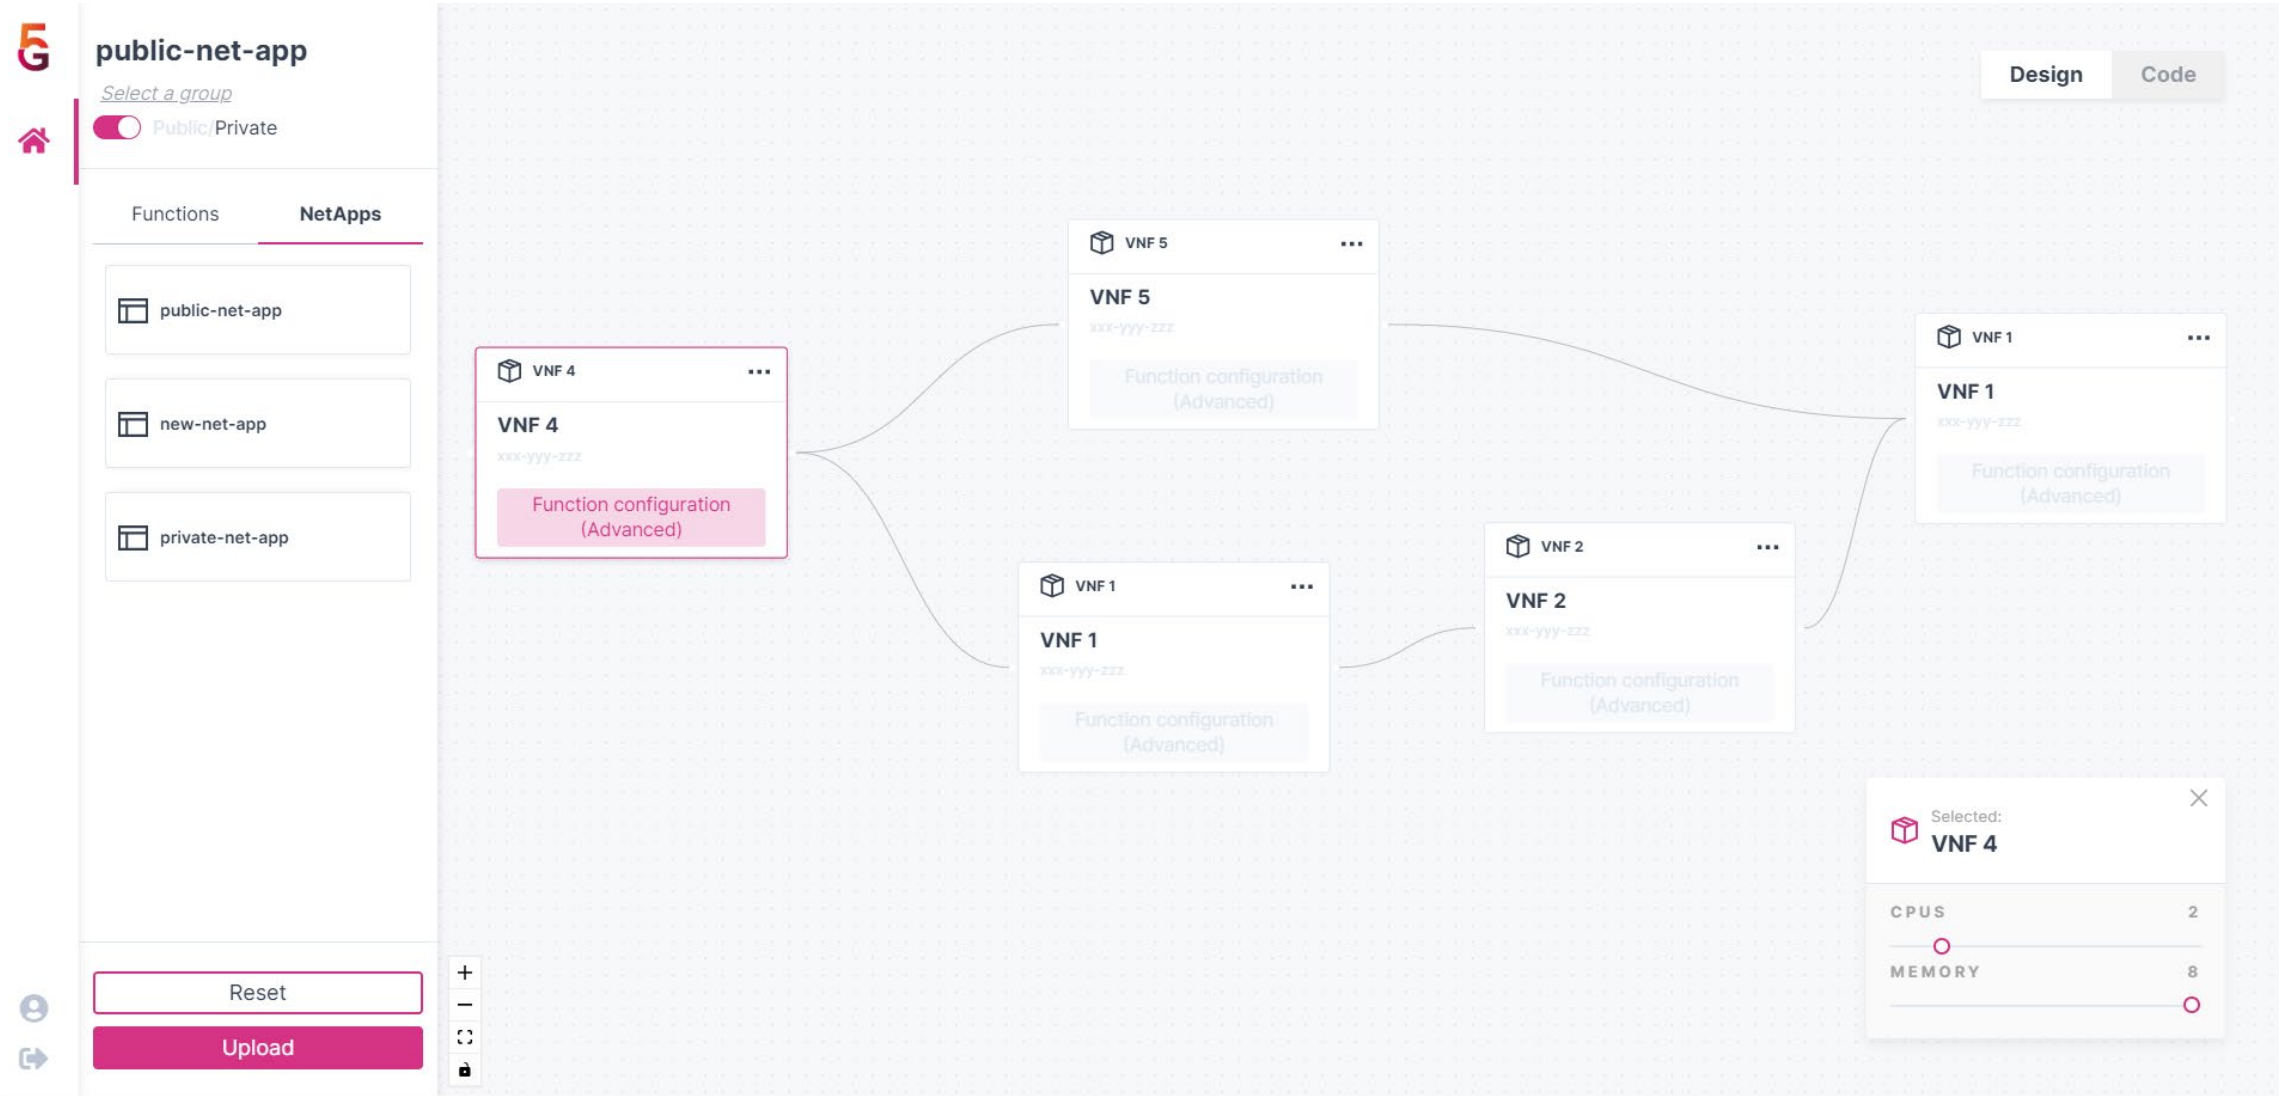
5G

public-net-app

Select a group

Public/Private

Functions NetApps

public-net-app

new-net-app

private-net-app

Reset

Upload

Design Code

VNF 4 ...

VNF 4

xxx-yyy-zzz

Function configuration (Advanced)

VNF 5 ...

VNF 5

xxx-yyy-zzz

Function configuration (Advanced)

VNF 1 ...

VNF 1

xxx-yyy-zzz

Function configuration (Advanced)

VNF 2 ...

VNF 2

xxx-yyy-zzz

Function configuration (Advanced)

VNF 1 ...

VNF 1

xxx-yyy-zzz

Function configuration (Advanced)

Selected:
VNF 4

CPUS 2

MEMORY 8

+
−